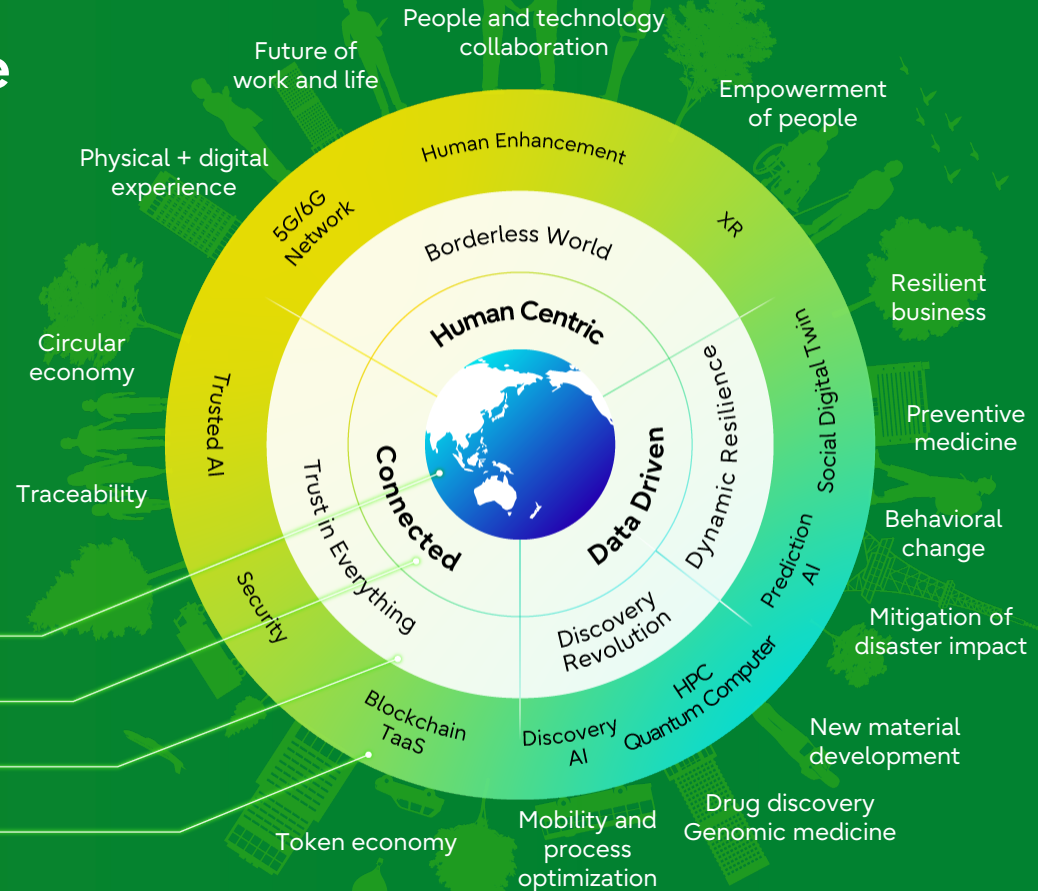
e

People and technology collaboration

Future of work and life

Empowerment of people

Physical + digital experience

Human Enhancement

5G/6G Network

XR

Borderless World

Human Centric

Resilient business

Circular economy

Social Digital Twin

Dynamic Resilience

Trusted AI

Preventive medicine

Connected

Data Driven

Trust in Everything

Traceability

Behavioral change

Prediction AI

Security

Mitigation of disaster impact

Discovery Revolution

HPC Quantum Computer

Blockchain TaaS

Discovery AI

New material development

Drug discovery Genomic medicine

Token economy

Mobility and process optimization